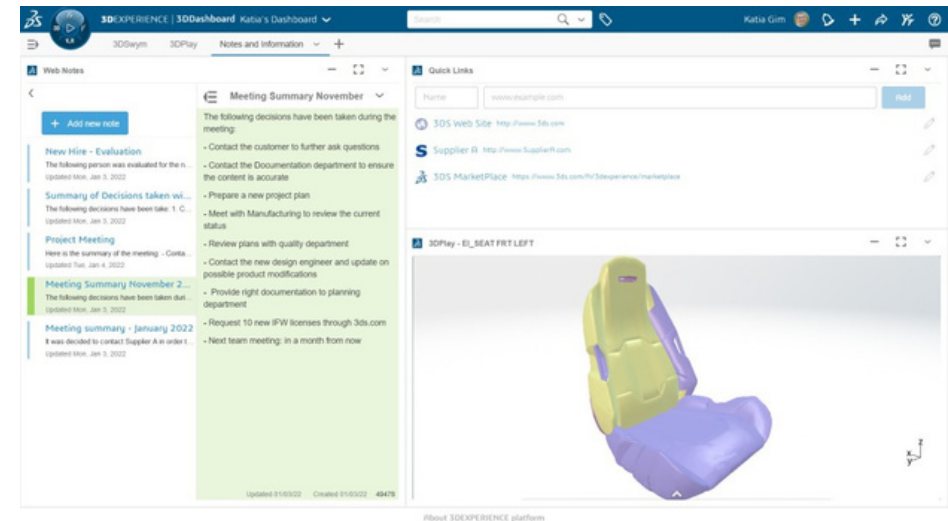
3DEXPERIENCE | 3DDashboard Katia's Dashboard
Search
Katia Gim
3DSwym 3DPlay Notes and Information +

Web Notes

+ Add new note

New Hire - Evaluation
The following person was evaluated for the n...
Updated Mon, Jan 3, 2022

Summary of Decisions taken wi...
The following decisions have been take: 1. C...
Updated Mon, Jan 3, 2022

Project Meeting
Here is the summary of the meeting: - Conta...
Updated Tue, Jan 4, 2022

Meeting Summary November 2...
The following decisions have been taken duri...
Updated Mon, Jan 3, 2022

Meeting summary - January 2022
It was decided to contact Supplier A in order t...
Updated Mon, Jan 3, 2022

Meeting Summary November

The following decisions have been taken during the meeting:

- Contact the customer to further ask questions

- Contact the Documentation department to ensure the content is accurate

- Prepare a new project plan

- Meet with Manufacturing to review the current status

- Review plans with quality department

- Contact the new design engineer and update on possible product modifications

- Provide right documentation to planning department

- Request 10 new IFW licenses through 3ds.com

- Next team meeting: in a month from now

Updated 01/03/22 Created 01/03/22 49478

Quick Links
Name www.example.com Add
3DS Web Site http://www.3ds.com
Supplier A http://www.SupplierA.com
3DS MarketPlace https://www.3ds.com/fr/3dexperience/marketplace

3DPlay - EI_SEAT FRT LEFT

About 3DEXPERIENCE platform